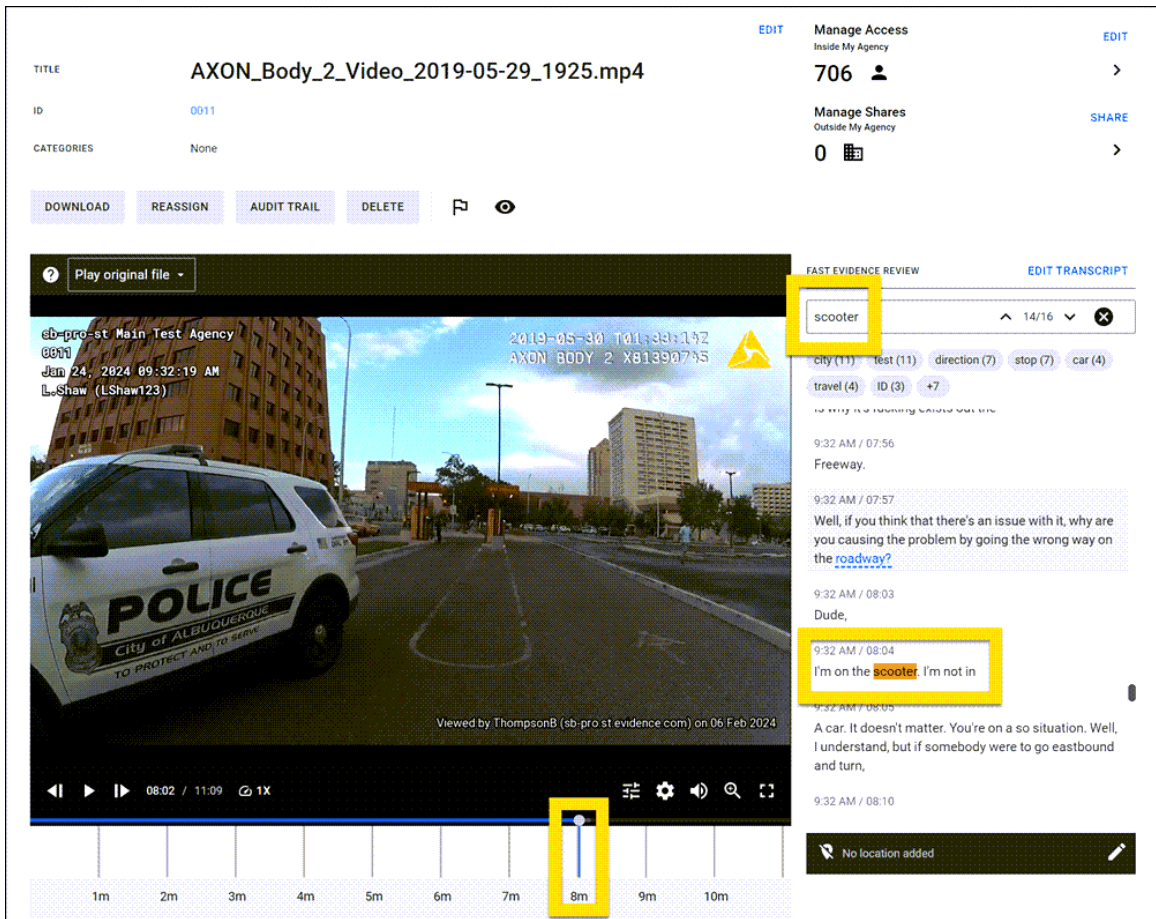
EDIT

TITLE AXON_Body_2_Video_2019-05-29_1925.mp4

ID 0011

CATEGORIES None

DOWNLOAD REASSIGN AUDIT TRAIL DELETE

Manage Access
Inside My Agency
EDIT
706

Manage Shares
Outside My Agency
SHARE
0

Play original file

sb-pro-st Main Test Agency
0011
Jan 24, 2024 09:32:19 AM
L.Shaw (LShaw123)

2019-05-30 T01:33:14Z
AXON BODY 2 X81390745

POLICE
City of ALBUQUERQUE
TO PROTECT AND TO SERVE

Viewed by ThompsonB (sb-pro st evidence com) on 06 Feb 2024

08:02 / 11:09 1X

1m 2m 3m 4m 5m 6m 7m 8m 9m 10m

FAST EVIDENCE REVIEW
EDIT TRANSCRIPT

scooter
14/16

city (11) test (11) direction (7) stop (7) car (4) travel (4) ID (3) +7

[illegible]

9:32 AM / 07:56
Freeway.

9:32 AM / 07:57
Well, if you think that there's an issue with it, why are you causing the problem by going the wrong way on the roadway?

9:32 AM / 08:03
Dude,

9:32 AM / 08:04
I'm on the scooter. I'm not in

9:32 AM / 08:05
A car. It doesn't matter. You're on a so situation. Well, I understand, but if somebody were to go eastbound and turn,

9:32 AM / 08:10

No location added